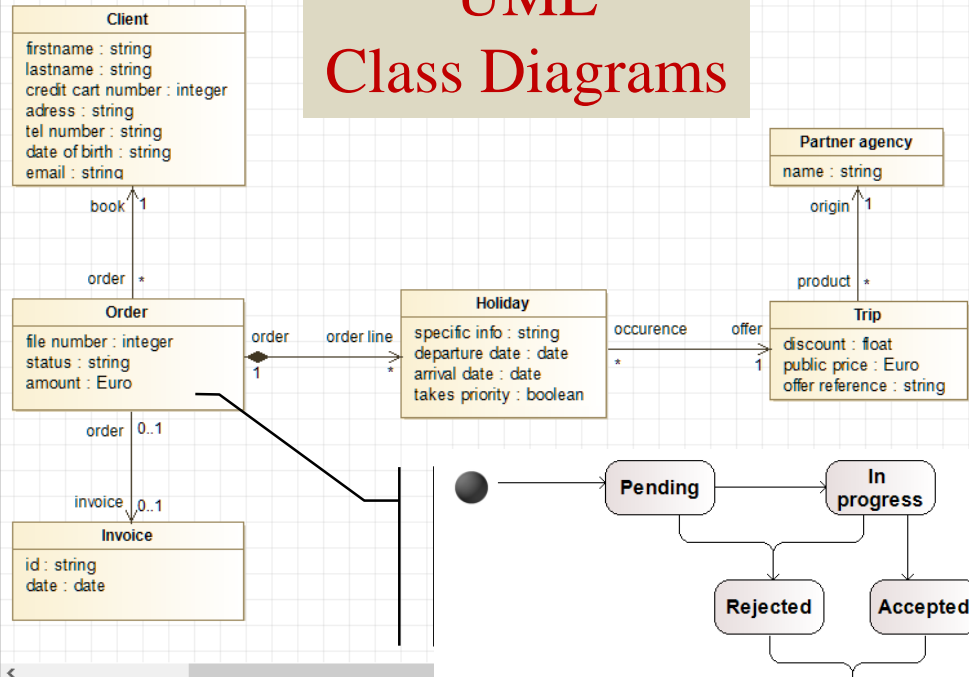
UML
Class Diagrams

Client
firstname : string
lastname : string
credit cart number : integer
adress : string
tel number : string
date of birth : string
email : string

book 1

order *

Order
file number : integer
status : string
amount : Euro

order 0..1

invoice 0..1

Invoice
id : string
date : date

order
1
order line
*

Holiday
specific info : string
departure date : date
arrival date : date
takes priority : boolean

occurence
*
offer
1

Partner agency
name : string

origin 1

product *

Trip
discount : float
public price : Euro
offer reference : string

Pending

In progress

Rejected

Accepted